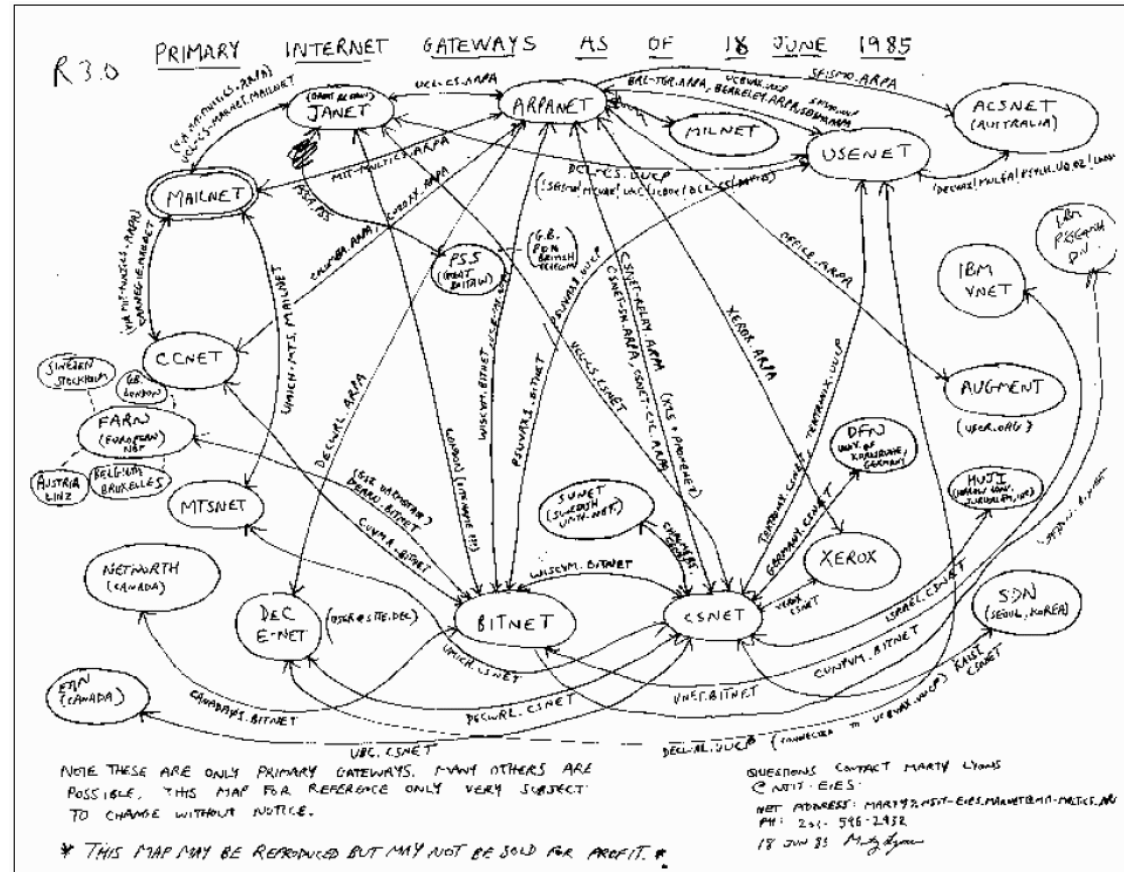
R3.0 PRIMARY INTERNET GATEWAYS AS OF 18 JUNE 1985

(GREAT BRITAIN) JANET

ARPANET

MILNET

ACSNET (AUSTRALIA)

USENET

MAILNET

PSS (GREAT BRITAIN)

G.B. PDN BRITISH TELECOM

IBM PSS GMH P.N.

IBM VNET

CCNET

SWEDEN STOCKHOLM

G.B. LONDON

FARN (EUROPEAN NET)

AUSTRIA LINZ

BELGIUM BRUXELLES

AUGMENT (USER.ORG)

DFN (UNIV. OF KARLSRUHE, GERMANY)

HUJI (HEBREW UNIV. JERUSALEM, ISR)

MTSNET

SUNET (SWEDISH UNIV. NET)

XEROX

NETNORTH (CANADA)

DEC E-NET (USER@SITE.DEC)

BITNET

CSNET

SDN (SEOUL, KOREA)

CDN (CANADA)

UCL-CS.ARPA

BRL-TGR.ARPA, UCBVAX.UUCP, BERKELEY.ARPA, SDCSVAX

SFISMO.ARPA

MIT-MULTICS.ARPA

UCL-CS.MAILNET.MAILNET

DCL-CS.UUCP

(DECVAX|MULGA|PSYCH.UQ.OZ|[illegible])

CARNEGIE.MAILNET

UMICH-MTS.MAILNET

COLUMBIA.ARPA

CSNET-RELAY.ARPA

CSNET-SH.ARPA, CSNET-CIC.ARPA

XEROX.ARPA

OFFICE.ARPA

DECWRL.ARPA

WISCVM.BITNET

PSUVAX1.BITNET

UCL-CS.CSNET

TEKTRONIX.UUCP

GERMANY.CSNET

ISRAEL.CSNET

CUNYVM.BITNET

WISCVM.BITNET

CHALMERS.CSNET

XEROX.CSNET

UMICH.CSNET

VNET.BITNET

CANADA.BITNET

DECWRL.CSNET

UBC.CSNET

DECWRL.UUCP

KAIST.CSNET

UCBVAX.UUCP

NOTE THESE ARE ONLY PRIMARY GATEWAYS. MANY OTHERS ARE POSSIBLE. THIS MAP FOR REFERENCE ONLY VERY SUBJECT TO CHANGE WITHOUT NOTICE.

* THIS MAP MAY BE REPRODUCED BUT MAY NOT BE SOLD FOR PROFIT. *

QUESTIONS CONTACT MARTY LYONS @ NJIT-EIES
NET ADDRESS: MARTY%NJIT-EIES.MAILNET@MIT-MULTICS.ARPA
PH: 201-596-2932
18 JUN 85 Marty Lyons